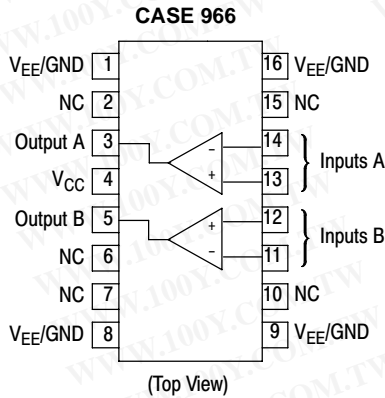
CASE 966

$V_{EE}$/GND 1
NC 2
Output A 3
$V_{CC}$ 4
Output B 5
NC 6
NC 7
$V_{EE}$/GND 8

16 $V_{EE}$/GND
15 NC
14
13
12
11
10 NC
9 $V_{EE}$/GND

–
+
+
–

Inputs A
Inputs B

(Top View)

WWW.100Y.COM.TW